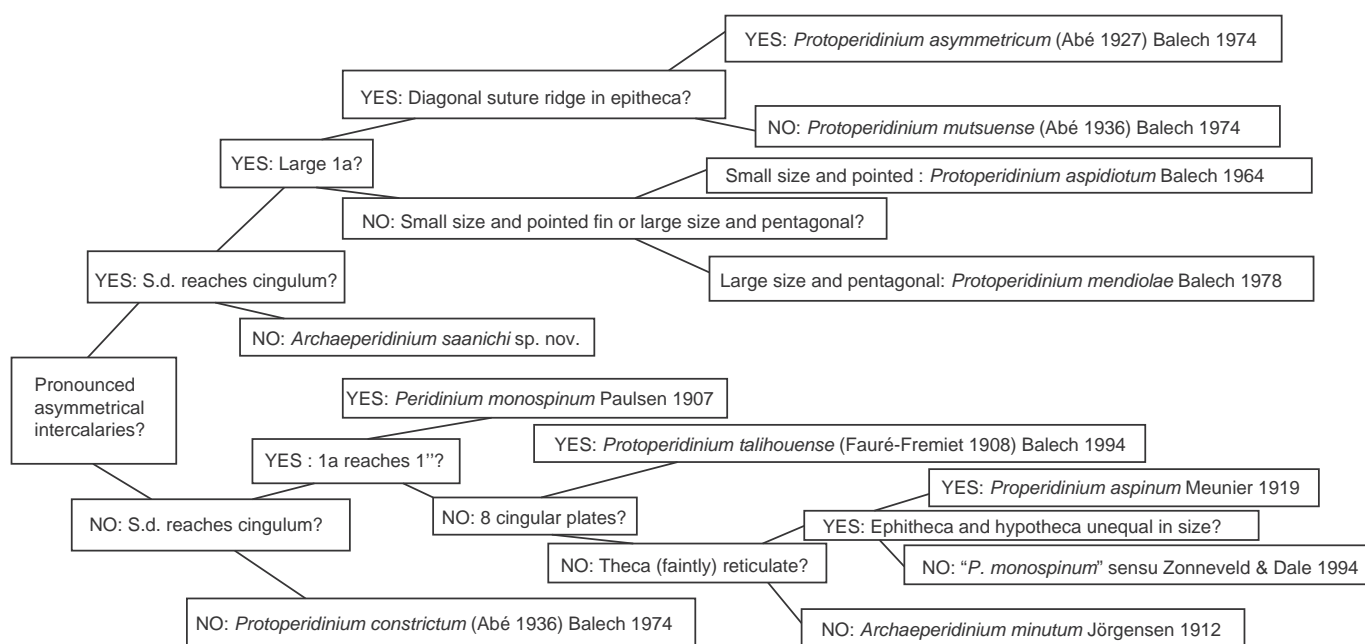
YES: Protoperidinium asymmetricum (Abé 1927) Balech 1974

YES: Diagonal suture ridge in epitheca?

NO: Protoperidinium mutsuense (Abé 1936) Balech 1974

YES: Large 1a?

Small size and pointed : Protoperidinium aspidiotum Balech 1964

NO: Small size and pointed fin or large size and pentagonal?

Large size and pentagonal: Protoperidinium mendiolae Balech 1978

YES: S.d. reaches cingulum?

NO: Archaeperidinium saanichi sp. nov.

Pronounced asymmetrical intercalaries?

YES: Peridinium monospinum Paulsen 1907

YES : 1a reaches 1''?

YES: Protoperidinium talihouense (Fauré-Fremiet 1908) Balech 1994

YES: Properidinium aspinum Meunier 1919

NO: S.d. reaches cingulum?

NO: 8 cingular plates?

YES: Ephitheca and hypotheca unequal in size?

NO: Theca (faintly) reticulate?

NO: "P. monospinum" sensu Zonneveld & Dale 1994

NO: Protoperidinium constrictum (Abé 1936) Balech 1974

NO: Archaeperidinium minutum Jörgensen 1912